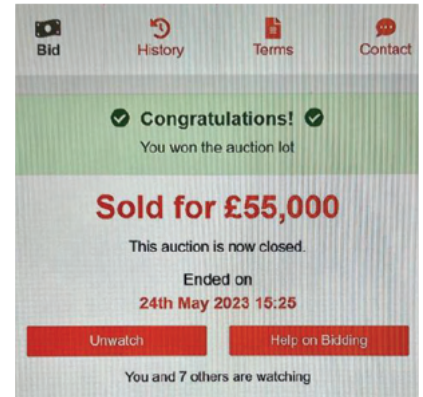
Bid History Terms Contact

Congratulations!

You won the auction lot

Sold for £55,000

This auction is now closed.

Ended on

24th May 2023 15:25

Unwatch

Help on Bidding

You and 7 others are watching